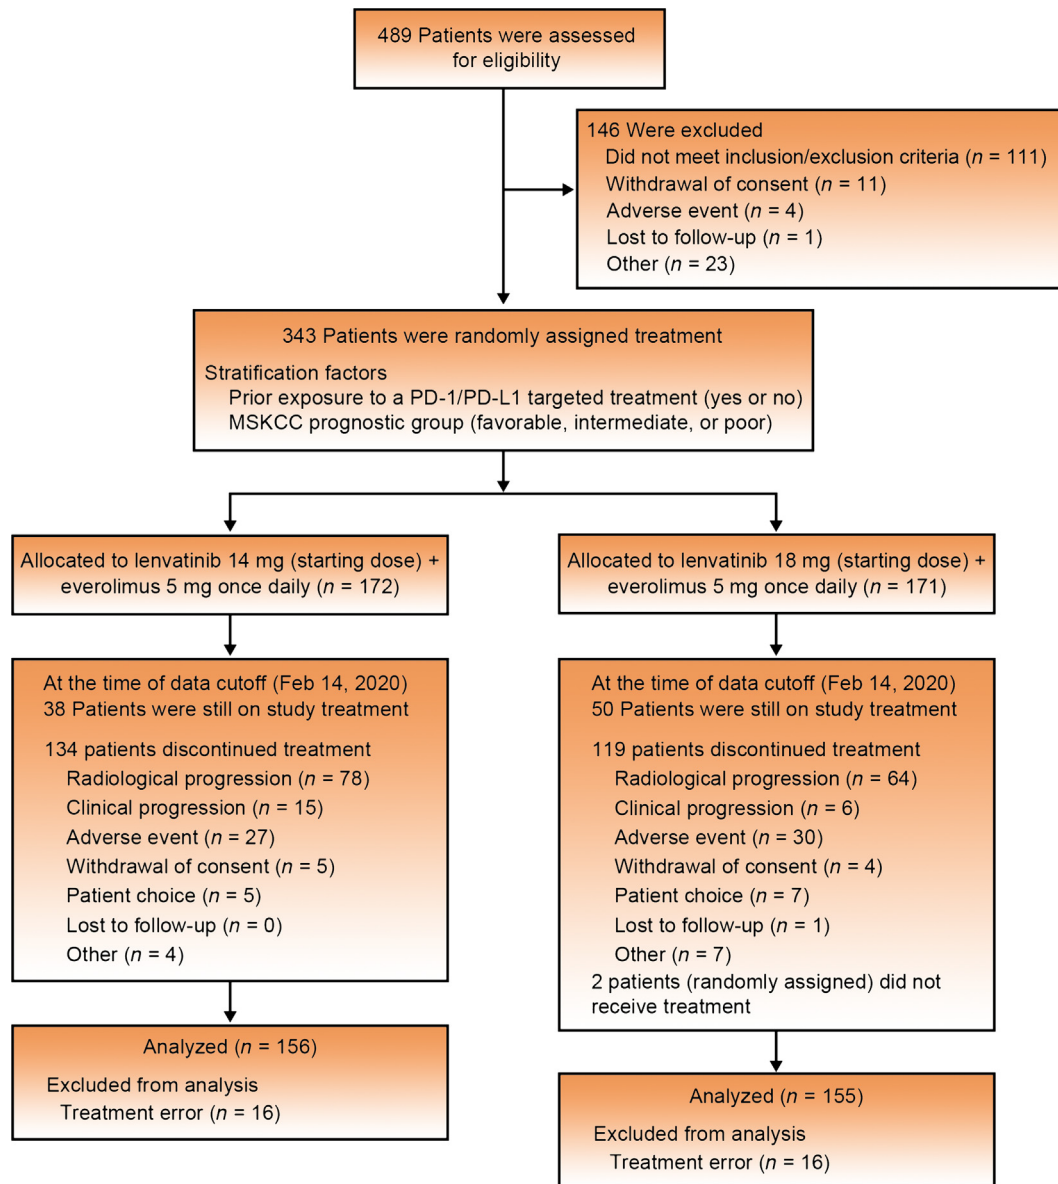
489 Patients were assessed for eligibility

146 Were excluded
Did not meet inclusion/exclusion criteria ($n$ = 111)
Withdrawal of consent ($n$ = 11)
Adverse event ($n$ = 4)
Lost to follow-up ($n$ = 1)
Other ($n$ = 23)

343 Patients were randomly assigned treatment

Stratification factors
Prior exposure to a PD-1/PD-L1 targeted treatment (yes or no)
MSKCC prognostic group (favorable, intermediate, or poor)

Allocated to lenvatinib 14 mg (starting dose) + everolimus 5 mg once daily ($n$ = 172)

At the time of data cutoff (Feb 14, 2020)
38 Patients were still on study treatment

134 patients discontinued treatment
Radiological progression ($n$ = 78)
Clinical progression ($n$ = 15)
Adverse event ($n$ = 27)
Withdrawal of consent ($n$ = 5)
Patient choice ($n$ = 5)
Lost to follow-up ($n$ = 0)
Other ($n$ = 4)

Analyzed ($n$ = 156)

Excluded from analysis
Treatment error ($n$ = 16)

Allocated to lenvatinib 18 mg (starting dose) + everolimus 5 mg once daily ($n$ = 171)

At the time of data cutoff (Feb 14, 2020)
50 Patients were still on study treatment

119 patients discontinued treatment
Radiological progression ($n$ = 64)
Clinical progression ($n$ = 6)
Adverse event ($n$ = 30)
Withdrawal of consent ($n$ = 4)
Patient choice ($n$ = 7)
Lost to follow-up ($n$ = 1)
Other ($n$ = 7)
2 patients (randomly assigned) did not receive treatment

Analyzed ($n$ = 155)

Excluded from analysis
Treatment error ($n$ = 16)